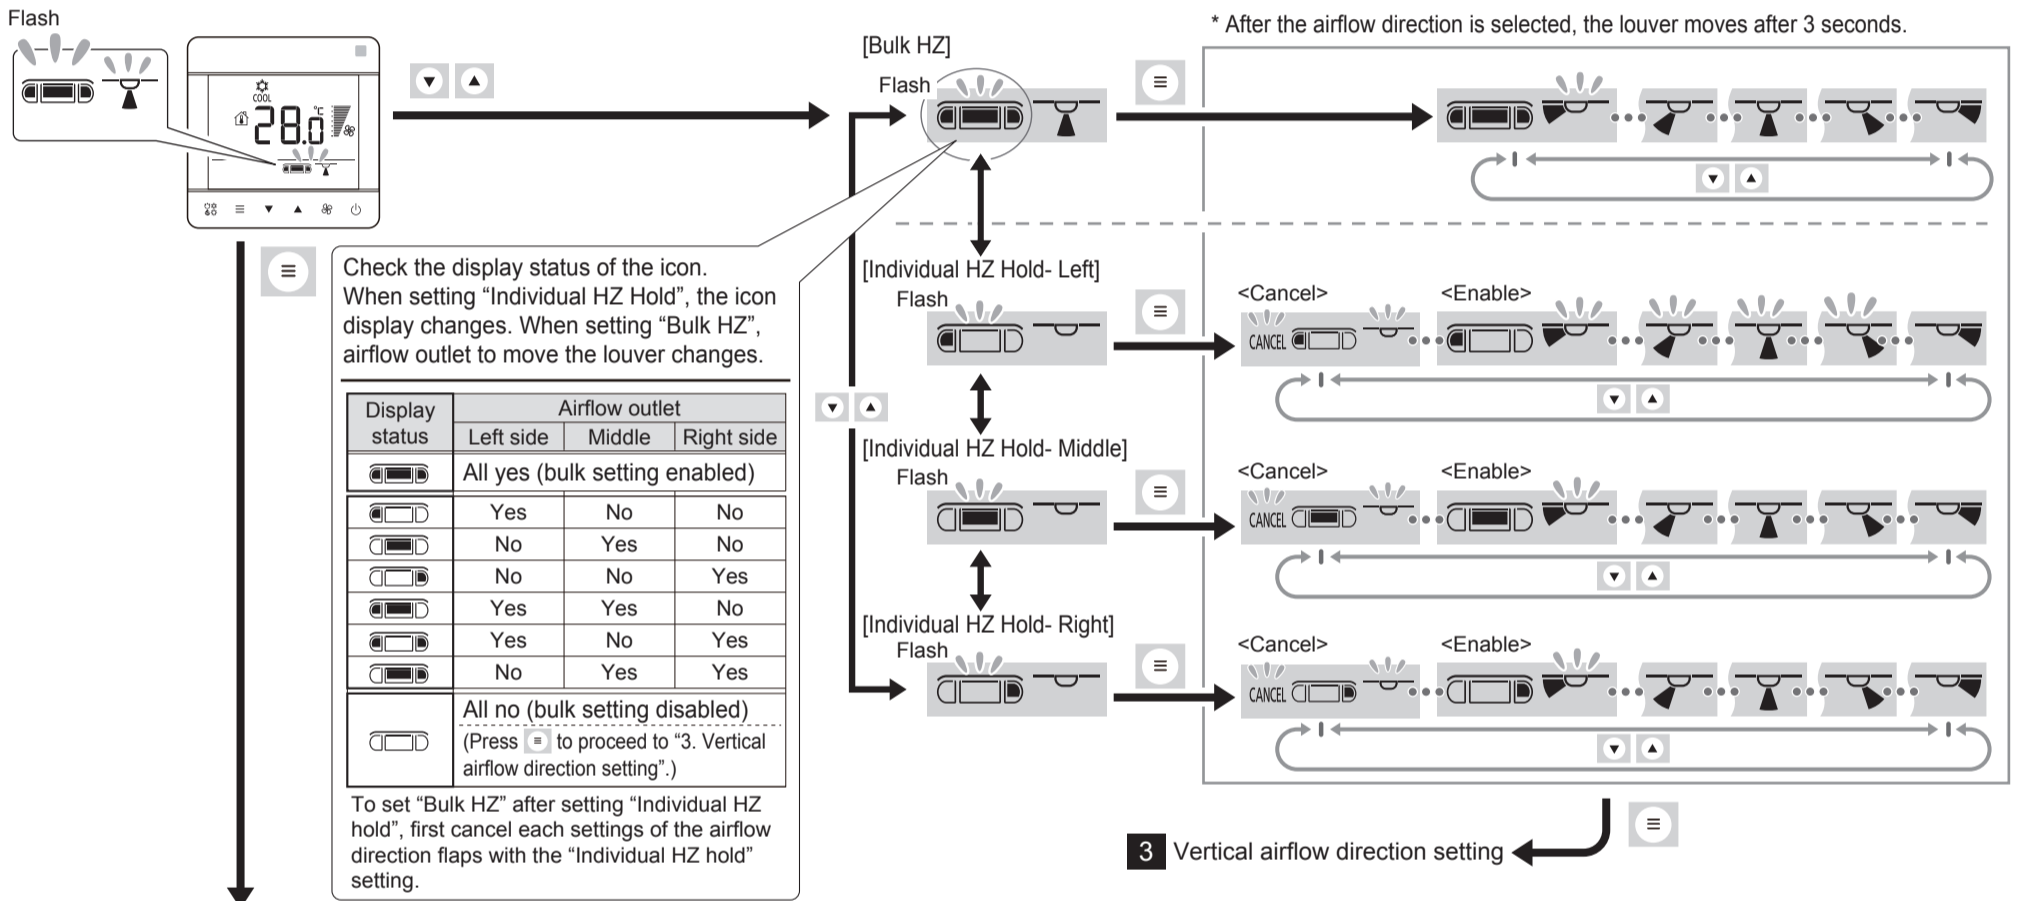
Flash

COOL
28.0 °C

* After the airflow direction is selected, the louver moves after 3 seconds.

[Bulk HZ]
Flash

Check the display status of the icon.
When setting “Individual HZ Hold”, the icon display changes. When setting “Bulk HZ”, airflow outlet to move the louver changes.

| Display status | Airflow outlet Left side | Middle | Right side |
|---|---|---|---|
| | All yes (bulk setting enabled) | | |
| | Yes | No | No |
| | No | Yes | No |
| | No | No | Yes |
| | Yes | Yes | No |
| | Yes | No | Yes |
| | No | Yes | Yes |
| | All no (bulk setting disabled) (Press ≡ to proceed to “3. Vertical airflow direction setting”.) | | |

To set “Bulk HZ” after setting “Individual HZ hold”, first cancel each settings of the airflow direction flaps with the “Individual HZ hold” setting.

[Individual HZ Hold- Left]
Flash
<Cancel>
CANCEL
<Enable>

[Individual HZ Hold- Middle]
Flash
<Cancel>
CANCEL
<Enable>

[Individual HZ Hold- Right]
Flash
<Cancel>
CANCEL
<Enable>

3 Vertical airflow direction setting